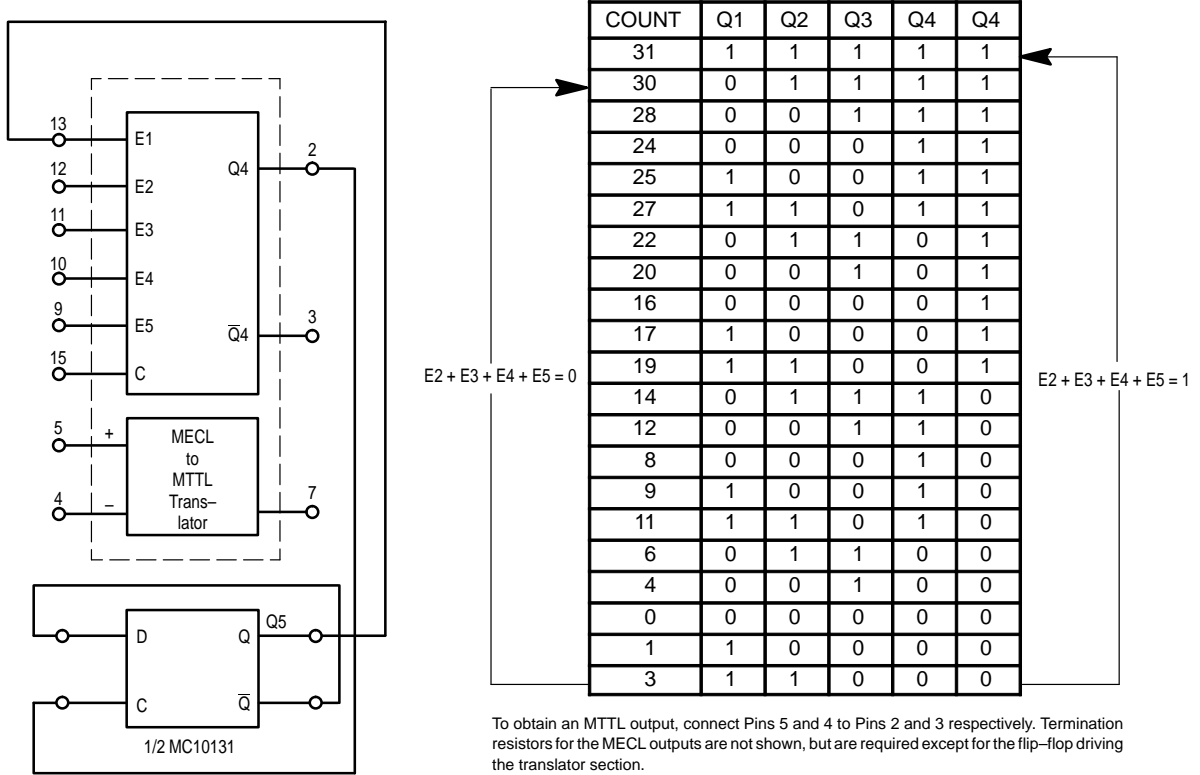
13
E1
12
E2
Q4
2
11
E3
10
E4
9
E5
$\overline{Q}4$
3
15
C
5
+
MECL to MTTL Translator
4
–
7
D
Q
Q5
C
$\overline{Q}$
1/2 MC10131

| COUNT | Q1 | Q2 | Q3 | Q4 | Q4 |
|---|---|---|---|---|---|
| 31 | 1 | 1 | 1 | 1 | 1 |
| 30 | 0 | 1 | 1 | 1 | 1 |
| 28 | 0 | 0 | 1 | 1 | 1 |
| 24 | 0 | 0 | 0 | 1 | 1 |
| 25 | 1 | 0 | 0 | 1 | 1 |
| 27 | 1 | 1 | 0 | 1 | 1 |
| 22 | 0 | 1 | 1 | 0 | 1 |
| 20 | 0 | 0 | 1 | 0 | 1 |
| 16 | 0 | 0 | 0 | 0 | 1 |
| 17 | 1 | 0 | 0 | 0 | 1 |
| 19 | 1 | 1 | 0 | 0 | 1 |
| 14 | 0 | 1 | 1 | 1 | 0 |
| 12 | 0 | 0 | 1 | 1 | 0 |
| 8 | 0 | 0 | 0 | 1 | 0 |
| 9 | 1 | 0 | 0 | 1 | 0 |
| 11 | 1 | 1 | 0 | 1 | 0 |
| 6 | 0 | 1 | 1 | 0 | 0 |
| 4 | 0 | 0 | 1 | 0 | 0 |
| 0 | 0 | 0 | 0 | 0 | 0 |
| 1 | 1 | 0 | 0 | 0 | 0 |
| 3 | 1 | 1 | 0 | 0 | 0 |

E2 + E3 + E4 + E5 = 0
E2 + E3 + E4 + E5 = 1

To obtain an MTTL output, connect Pins 5 and 4 to Pins 2 and 3 respectively. Termination resistors for the MECL outputs are not shown, but are required except for the flip–flop driving the translator section.